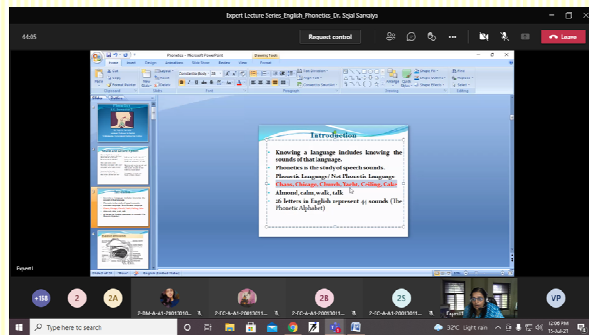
Expert Lecture Series_English_Phonetics_Dr. Sajal Samalya

44:55

Request control

Leave

Phonetics - Microsoft PowerPoint

Drawing Tools

Introduction

Knowing a language includes knowing the sounds of that language.

Phonetics is the study of speech sounds.

Phonetic Language/ Not Phonetic Language

Chaos, Chicago, Church, Yacht, Ceiling, Cake

Almond, calm, walk, talk

26 letters in English represent 44 sounds (The Phonetic Alphabet)

Expert1

+158

2

2A

2B

2S

VP

Type here to search

32°C Light rain

12:06 PM

15-Jul-21